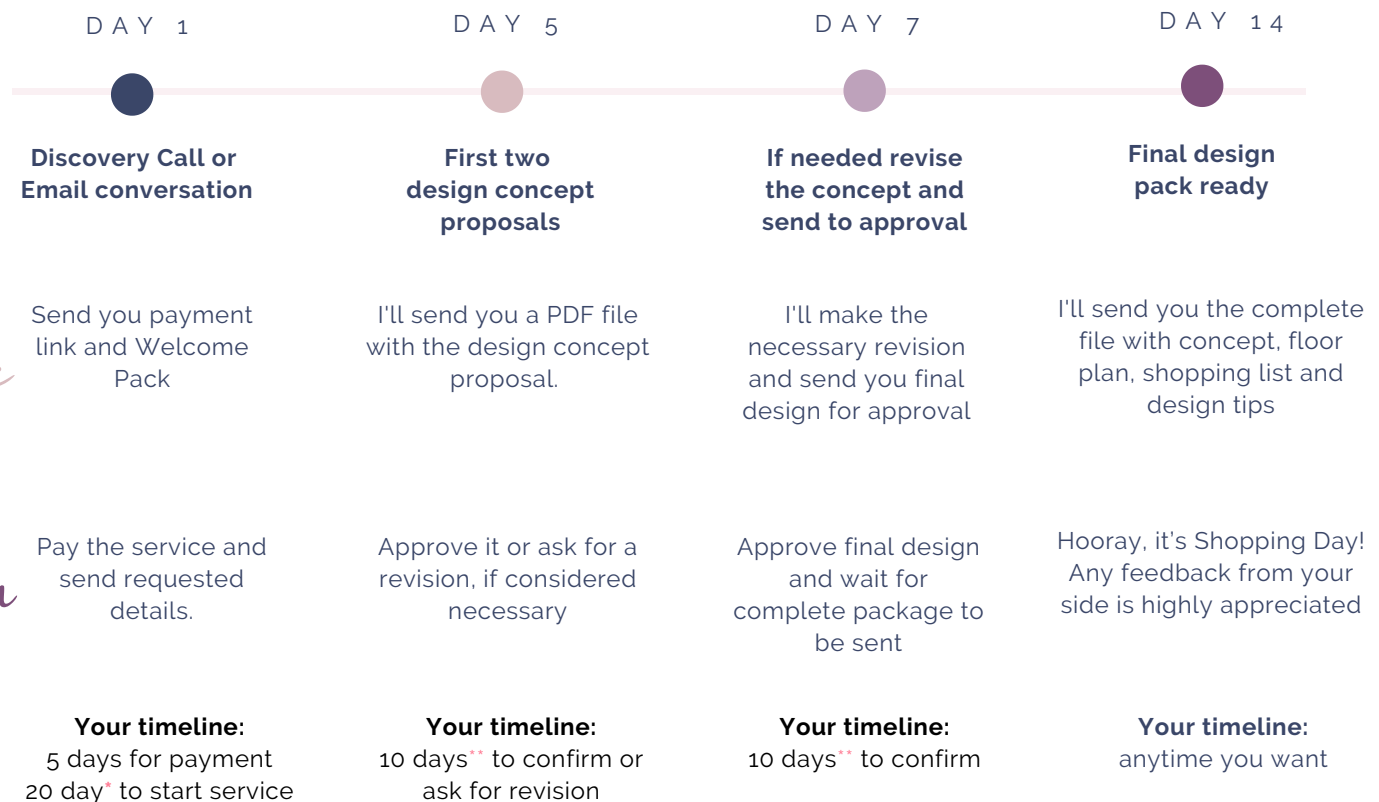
DAY 1

Discovery Call or Email conversation

Send you payment link and Welcome Pack

Pay the service and send requested details.

Your timeline:
5 days for payment
20 day* to start service

DAY 5

First two design concept proposals

I'll send you a PDF file with the design concept proposal.

Approve it or ask for a revision, if considered necessary

Your timeline:
10 days** to confirm or ask for revision

DAY 7

If needed revise the concept and send to approval

I'll make the necessary revision and send you final design for approval

Approve final design and wait for complete package to be sent

Your timeline:
10 days** to confirm

DAY 14

Final design pack ready

I'll send you the complete file with concept, floor plan, shopping list and design tips

Hooray, it's Shopping Day! Any feedback from your side is highly appreciated

Your timeline:
anytime you want